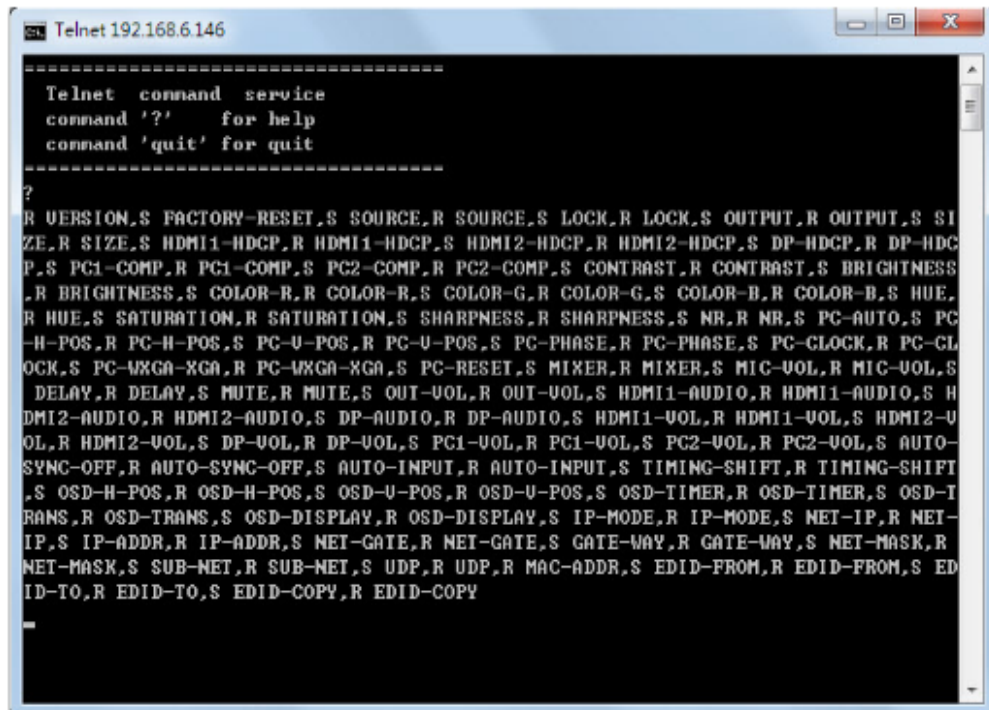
Telnet 192.168.6.146

=================================
Telnet command service
command '?' for help
command 'quit' for quit
=================================
?
R VERSION,S FACTORY-RESET,S SOURCE,R SOURCE,S LOCK,R LOCK,S OUTPUT,R OUTPUT,S SIZE,R SIZE,S HDMI1-HDCP,R HDMI1-HDCP,S HDMI2-HDCP,R HDMI2-HDCP,S DP-HDCP,R DP-HDCP,S PC1-COMP,R PC1-COMP,S PC2-COMP,R PC2-COMP,S CONTRAST,R CONTRAST,S BRIGHTNESS,R BRIGHTNESS,S COLOR-R,R COLOR-R,S COLOR-G,R COLOR-G,S COLOR-B,R COLOR-B,S HUE,R HUE,S SATURATION,R SATURATION,S SHARPNESS,R SHARPNESS,S NR,R NR,S PC-AUTO,S PC-H-POS,R PC-H-POS,S PC-V-POS,R PC-V-POS,S PC-PHASE,R PC-PHASE,S PC-CLOCK,R PC-CLOCK,S PC-WXGA-XGA,R PC-WXGA-XGA,S PC-RESET,S MIXER,R MIXER,S MIC-VOL,R MIC-VOL,S DELAY,R DELAY,S MUTE,R MUTE,S OUT-VOL,R OUT-VOL,S HDMI1-AUDIO,R HDMI1-AUDIO,S HDMI2-AUDIO,R HDMI2-AUDIO,S DP-AUDIO,R DP-AUDIO,S HDMI1-VOL,R HDMI1-VOL,S HDMI2-VOL,R HDMI2-VOL,S DP-VOL,R DP-VOL,S PC1-VOL,R PC1-VOL,S PC2-VOL,R PC2-VOL,S AUTO-SYNC-OFF,R AUTO-SYNC-OFF,S AUTO-INPUT,R AUTO-INPUT,S TIMING-SHIFT,R TIMING-SHIFT,S OSD-H-POS,R OSD-H-POS,S OSD-V-POS,R OSD-V-POS,S OSD-TIMER,R OSD-TIMER,S OSD-TRANS,R OSD-TRANS,S OSD-DISPLAY,R OSD-DISPLAY,S IP-MODE,R IP-MODE,S NET-IP,R NET-IP,S IP-ADDR,R IP-ADDR,S NET-GATE,R NET-GATE,S GATE-WAY,R GATE-WAY,S NET-MASK,R NET-MASK,S SUB-NET,R SUB-NET,S UDP,R UDP,R MAC-ADDR,S EDID-FROM,R EDID-FROM,S EDID-TO,R EDID-TO,S EDID-COPY,R EDID-COPY